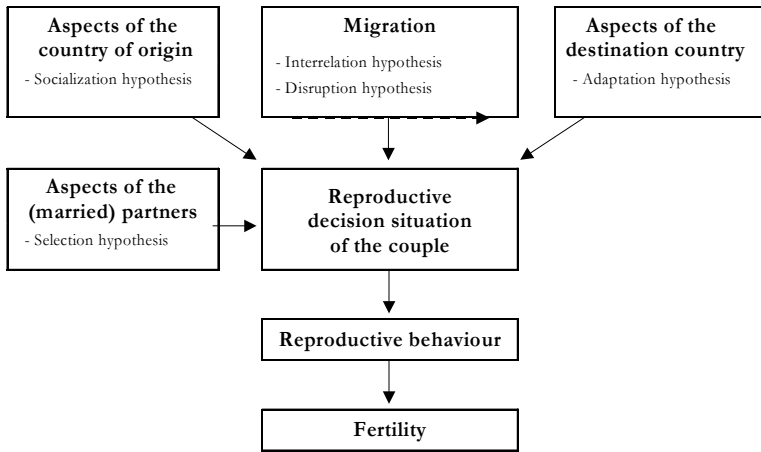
**Aspects of the country of origin**
- Socialization hypothesis

**Migration**
- Interrelation hypothesis
- Disruption hypothesis

**Aspects of the destination country**
- Adaptation hypothesis

**Aspects of the (married) partners**
- Selection hypothesis

**Reproductive decision situation of the couple**

**Reproductive behaviour**

**Fertility**